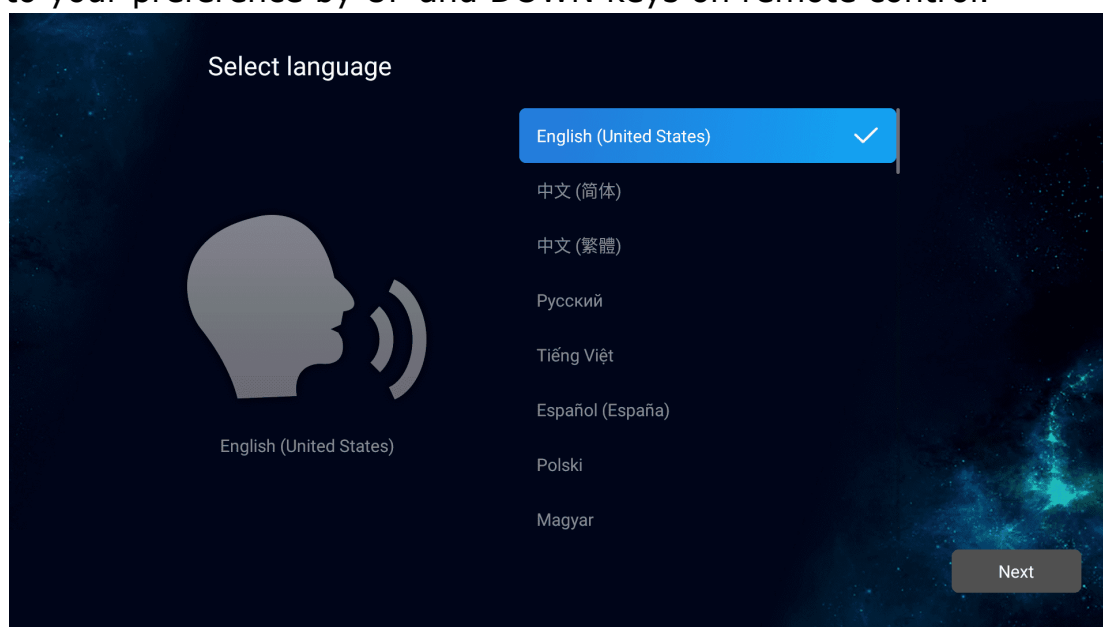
to your preference by UP and DOWN keys on remote control.

Select language

English (United States)

English (United States)

中文 (简体)

中文 (繁體)

Русский

Tiếng Việt

Español (España)

Polski

Magyar

Next